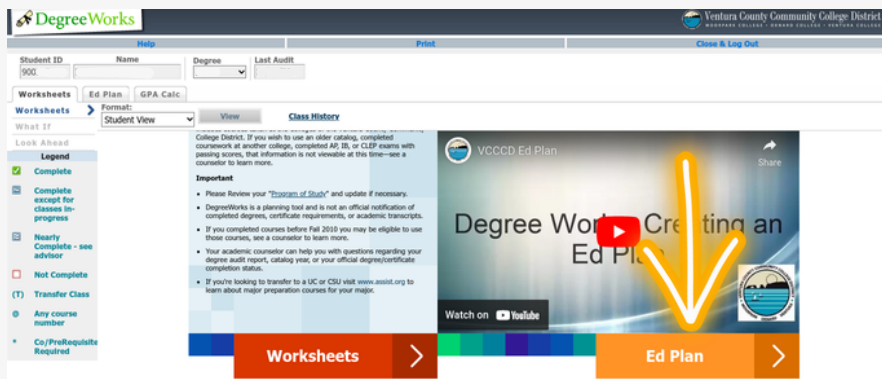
DegreeWorks

Ventura County Community College District
MOORPARK COLLEGE • OXNARD COLLEGE • VENTURA COLLEGE

Help | Print | Close & Log Out

Student ID
900.

Name

Degree

Last Audit

Worksheets | Ed Plan | GPA Calc

Worksheets
What If
Look Ahead

Format:
Student View
View
Class History

Legend
Complete
Complete except for classes in-progress
Nearly Complete - see advisor
Not Complete
(T) Transfer Class
@ Any course number
* Co/PreRequisite Required

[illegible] College District. If you wish to use an older catalog, completed coursework at another college, completed AP, IB, or CLEP exams with passing scores, that information is not viewable at this time—see a counselor to learn more.

Important

• Please Review your "Program of Study" and update if necessary.

• DegreeWorks is a planning tool and is not an official notification of completed degrees, certificate requirements, or academic transcripts.

• If you completed courses before Fall 2010 you may be eligible to use those courses, see a counselor to learn more.

• Your academic counselor can help you with questions regarding your degree audit report, catalog year, or your official degree/certificate completion status.

• If you're looking to transfer to a UC or CSU visit www.assist.org to learn about major preparation courses for your major.

VCCCD Ed Plan
Share

Degree Works Creating an Ed Plan

Watch on YouTube

Worksheets

Ed Plan